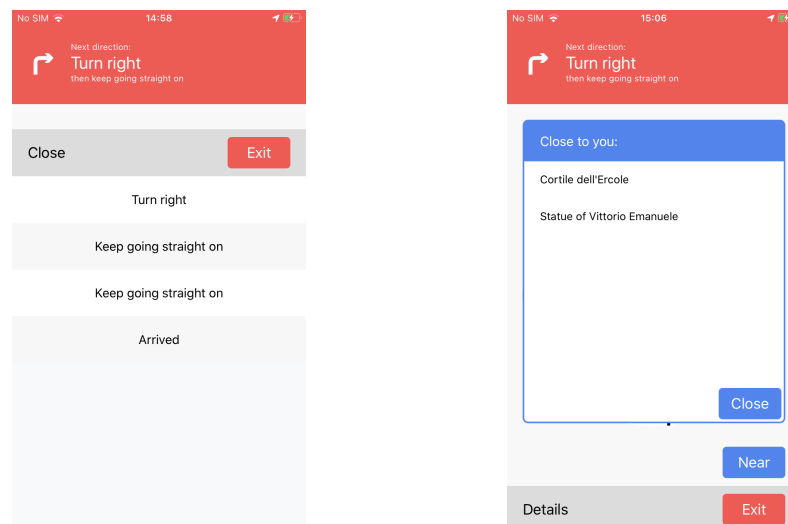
No SIM 14:58

Next direction:
Turn right
then keep going straight on

Close
Exit

Turn right

Keep going straight on

Keep going straight on

Arrived

No SIM 15:06

Next direction:
Turn right
then keep going straight on

Close to you:

Cortile dell'Ercole

Statue of Vittorio Emanuele

Close

Near

Details
Exit